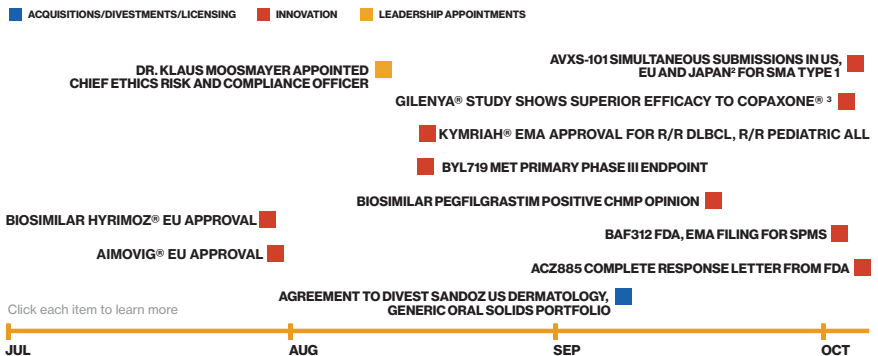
ACQUISITIONS/DIVESTMENTS/LICENSING INNOVATION LEADERSHIP APPOINTMENTS

DR. KLAUS MOOSMAYER APPOINTED CHIEF ETHICS RISK AND COMPLIANCE OFFICER

AVXS-101 SIMULTANEOUS SUBMISSIONS IN US, EU AND JAPAN$^2$ FOR SMA TYPE 1

GILENYA® STUDY SHOWS SUPERIOR EFFICACY TO COPAXONE® $^3$

KYMRIAH® EMA APPROVAL FOR R/R DLBCL, R/R PEDIATRIC ALL

BYL719 MET PRIMARY PHASE III ENDPOINT

BIOSIMILAR PEGFILGRASTIM POSITIVE CHMP OPINION

BIOSIMILAR HYRIMOZ® EU APPROVAL

BAF312 FDA, EMA FILING FOR SPMS

AIMOVIG® EU APPROVAL

ACZ885 COMPLETE RESPONSE LETTER FROM FDA

Click each item to learn more

AGREEMENT TO DIVEST SANDOZ US DERMATOLOGY, GENERIC ORAL SOLIDS PORTFOLIO

JUL AUG SEP OCT